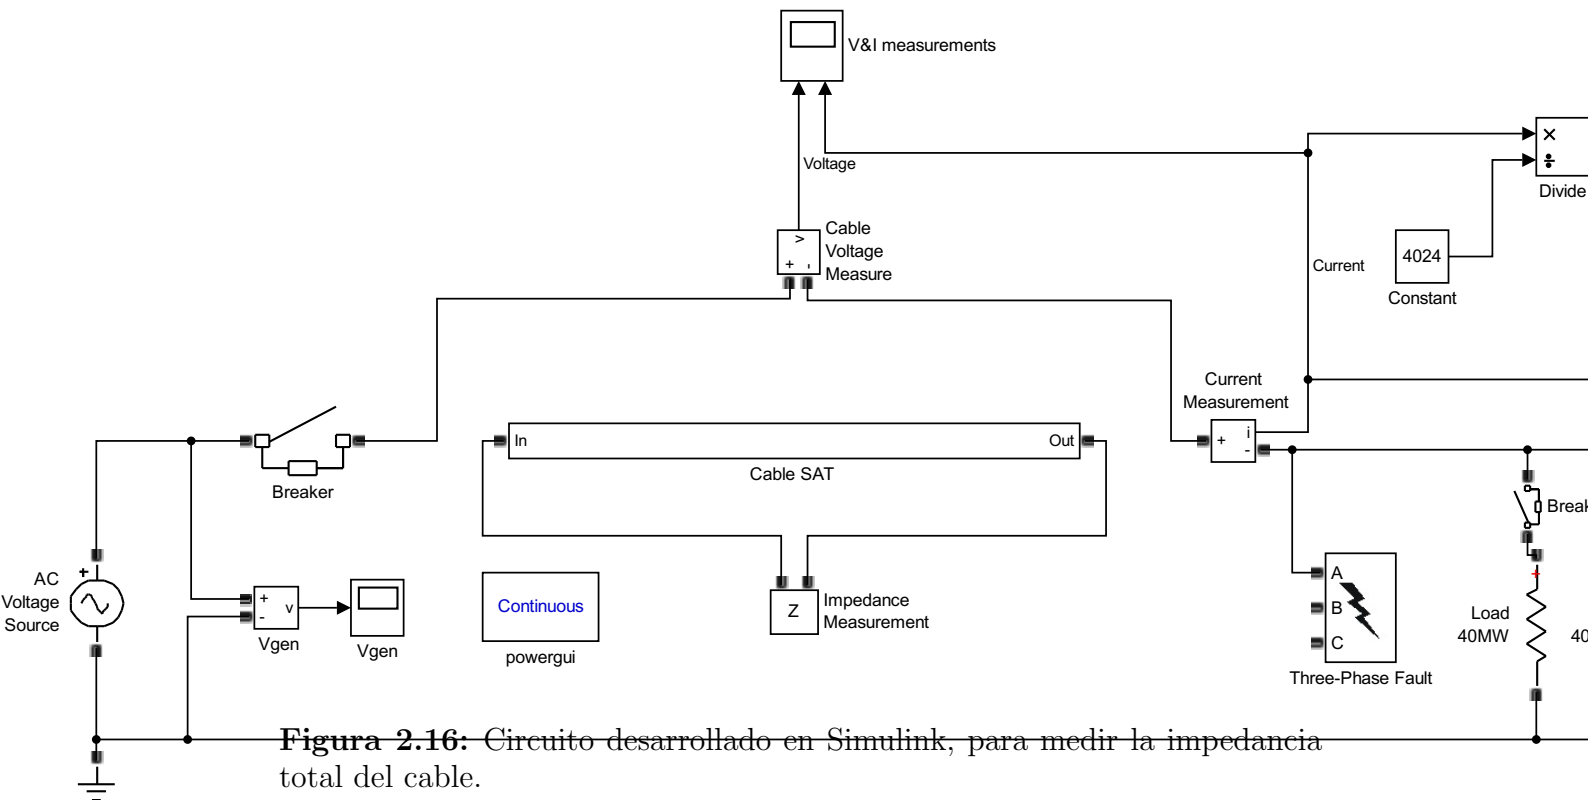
V&I measurements

Voltage

×
÷
Divide

Cable
Voltage
Measure

>
+ -

Current

4024
Constant

Current
Measurement

+ i
-

Breaker

In
Out
Cable SAT

Break

AC
Voltage
Source

+
-
v
Vgen

Vgen

Continuous
powergui

Z
Impedance
Measurement

A
B
C
Three-Phase Fault

Load
40MW

40

**Figura 2.16:** Circuito desarrollado en Simulink, para medir la impedancia total del cable.